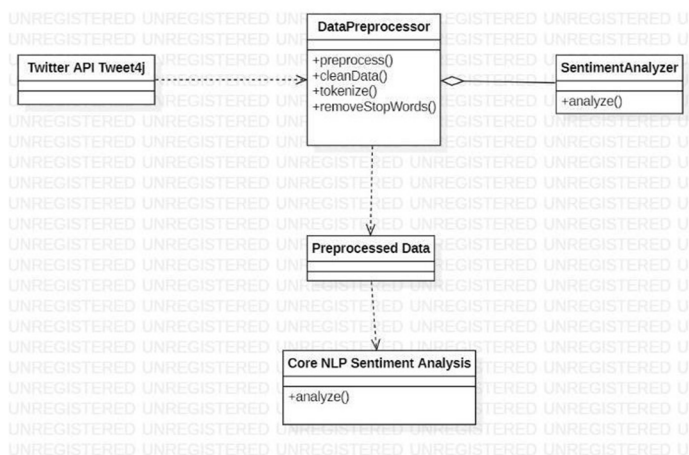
DataPreprocessor

+preprocess()
+cleanData()
+tokenize()
+removeStopWords()

Twitter API Tweet4j

SentimentAnalyzer

+analyze()

Preprocessed Data

Core NLP Sentiment Analysis

+analyze()

UNREGISTERED UNREGISTERED UNREGISTERED UNREGISTERED UNREGISTERED